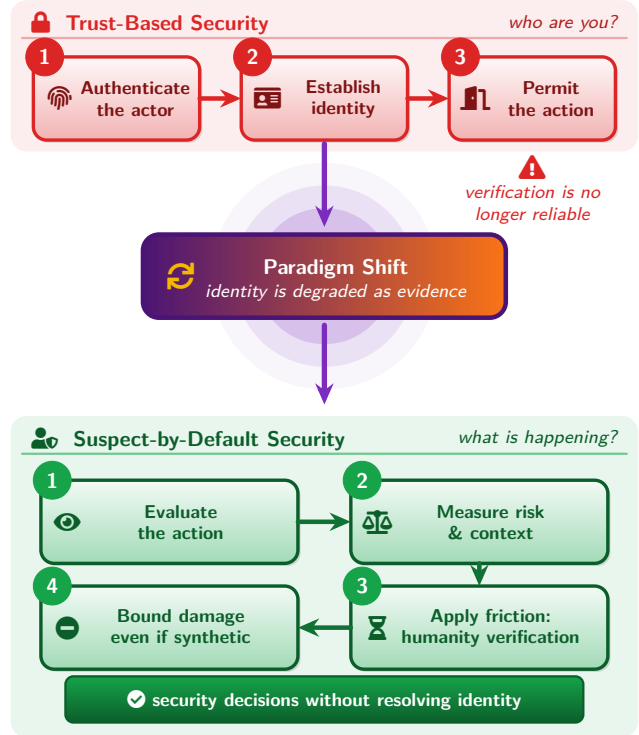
Trust-Based Security

who are you?

1 Authenticate the actor

2 Establish identity

3 Permit the action

verification is no longer reliable

Paradigm Shift
identity is degraded as evidence

Suspect-by-Default Security

what is happening?

1 Evaluate the action

2 Measure risk & context

3 Apply friction: humanity verification

4 Bound damage even if synthetic

security decisions without resolving identity